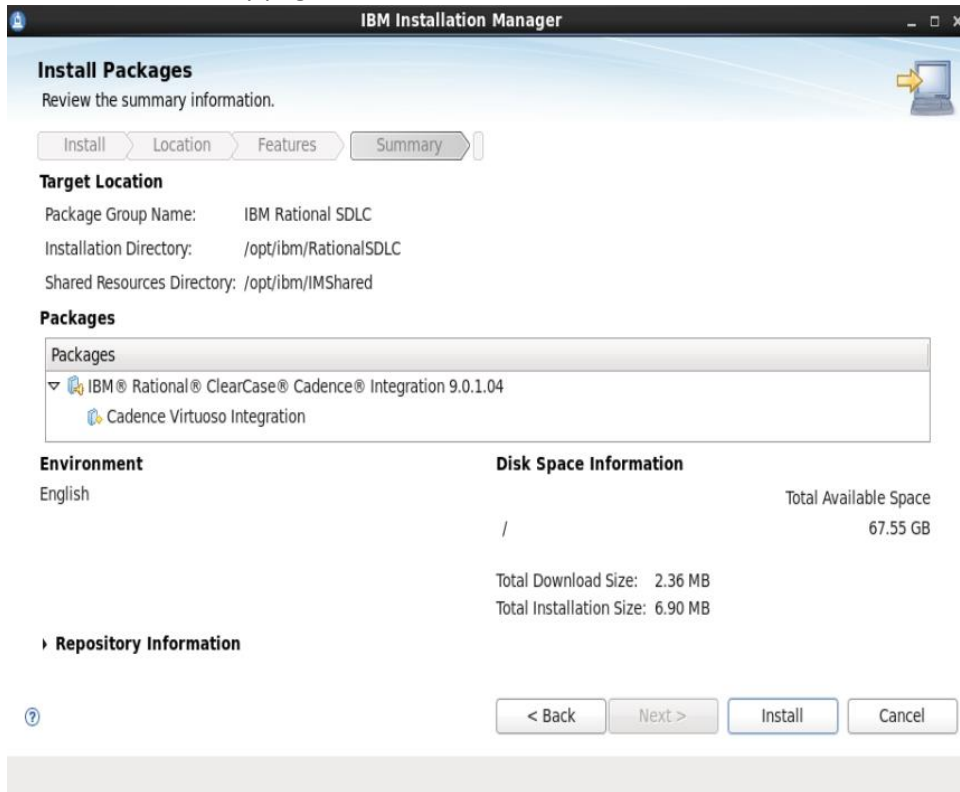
IBM Installation Manager

Install Packages
Review the summary information.

Install
Location
Features
Summary

Target Location
Package Group Name: IBM Rational SDLC
Installation Directory: /opt/ibm/RationalSDLC
Shared Resources Directory: /opt/ibm/IMShared

Packages
| Packages |
|---|
| IBM® Rational® ClearCase® Cadence® Integration 9.0.1.04 |
| Cadence Virtuoso Integration |

Environment
English

Disk Space Information
Total Available Space
/ 67.55 GB

Total Download Size: 2.36 MB
Total Installation Size: 6.90 MB

Repository Information

< Back
Next >
Install
Cancel